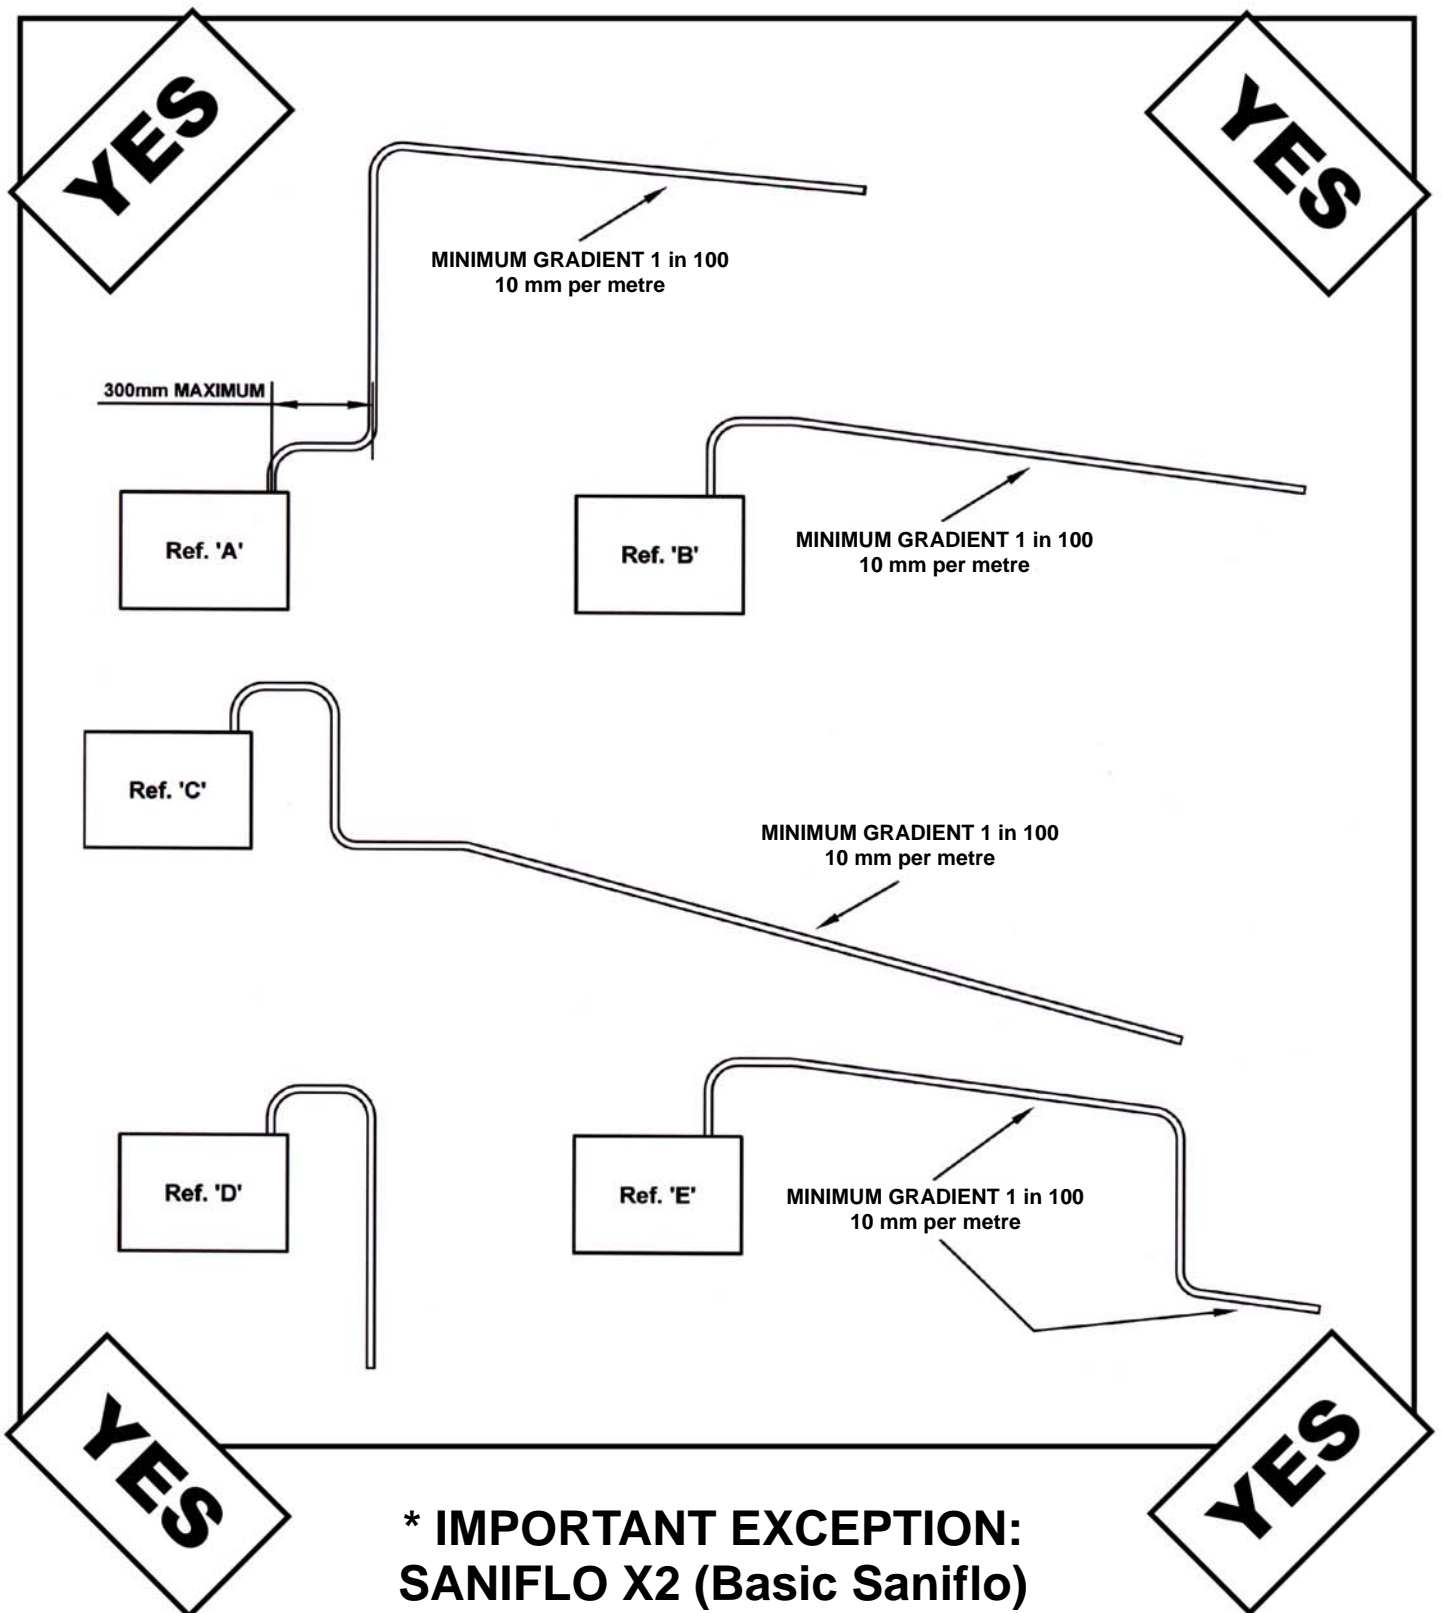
YES

YES

MINIMUM GRADIENT 1 in 100
10 mm per metre

300mm MAXIMUM

Ref. 'A'

Ref. 'B'

MINIMUM GRADIENT 1 in 100
10 mm per metre

Ref. 'C'

MINIMUM GRADIENT 1 in 100
10 mm per metre

Ref. 'D'

Ref. 'E'

MINIMUM GRADIENT 1 in 100
10 mm per metre

YES

YES

* IMPORTANT EXCEPTION:
SANIFLO X2 (Basic Saniflo)